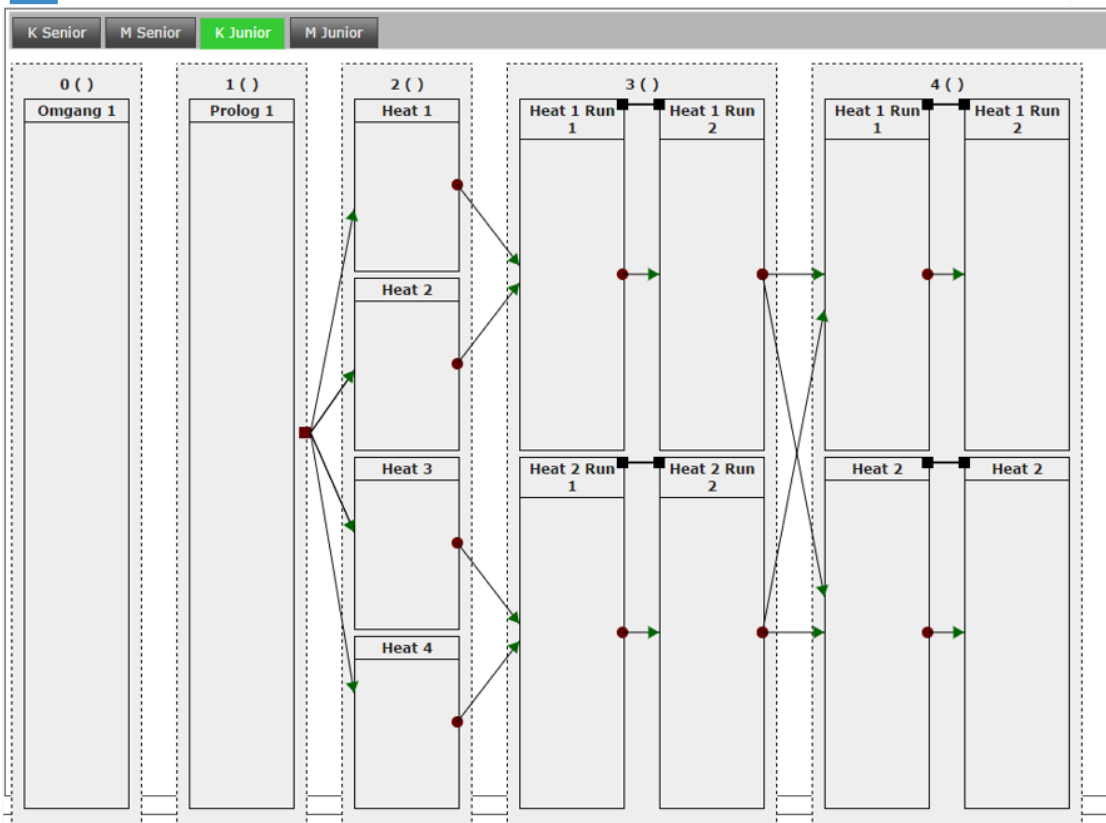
K Senior M Senior K Junior M Junior

0 ( )
Omgang 1

1 ( )
Prolog 1

2 ( )
Heat 1
Heat 2
Heat 3
Heat 4

3 ( )
Heat 1 Run 1
Heat 1 Run 2
Heat 2 Run 1
Heat 2 Run 2

4 ( )
Heat 1 Run 1
Heat 1 Run 2
Heat 2
Heat 2